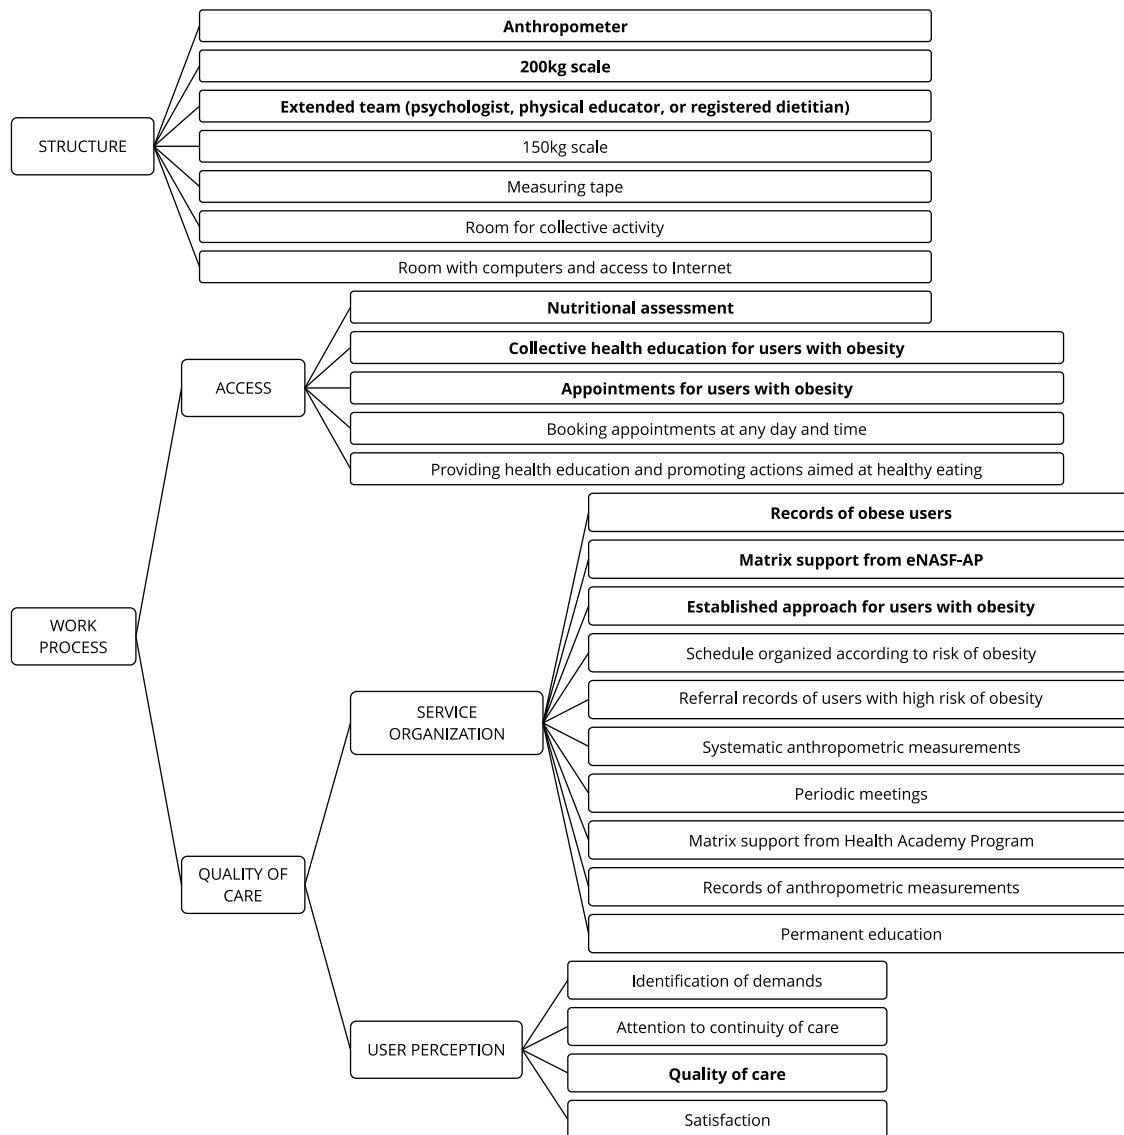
STRUCTURE

Anthropometer

200kg scale

Extended team (psychologist, physical educator, or registered dietitian)

150kg scale

Measuring tape

Room for collective activity

Room with computers and access to Internet

WORK PROCESS

ACCESS

Nutritional assessment

Collective health education for users with obesity

Appointments for users with obesity

Booking appointments at any day and time

Providing health education and promoting actions aimed at healthy eating

QUALITY OF CARE

SERVICE ORGANIZATION

Records of obese users

Matrix support from eNASF-AP

Established approach for users with obesity

Schedule organized according to risk of obesity

Referral records of users with high risk of obesity

Systematic anthropometric measurements

Periodic meetings

Matrix support from Health Academy Program

Records of anthropometric measurements

Permanent education

USER PERCEPTION

Identification of demands

Attention to continuity of care

Quality of care

Satisfaction